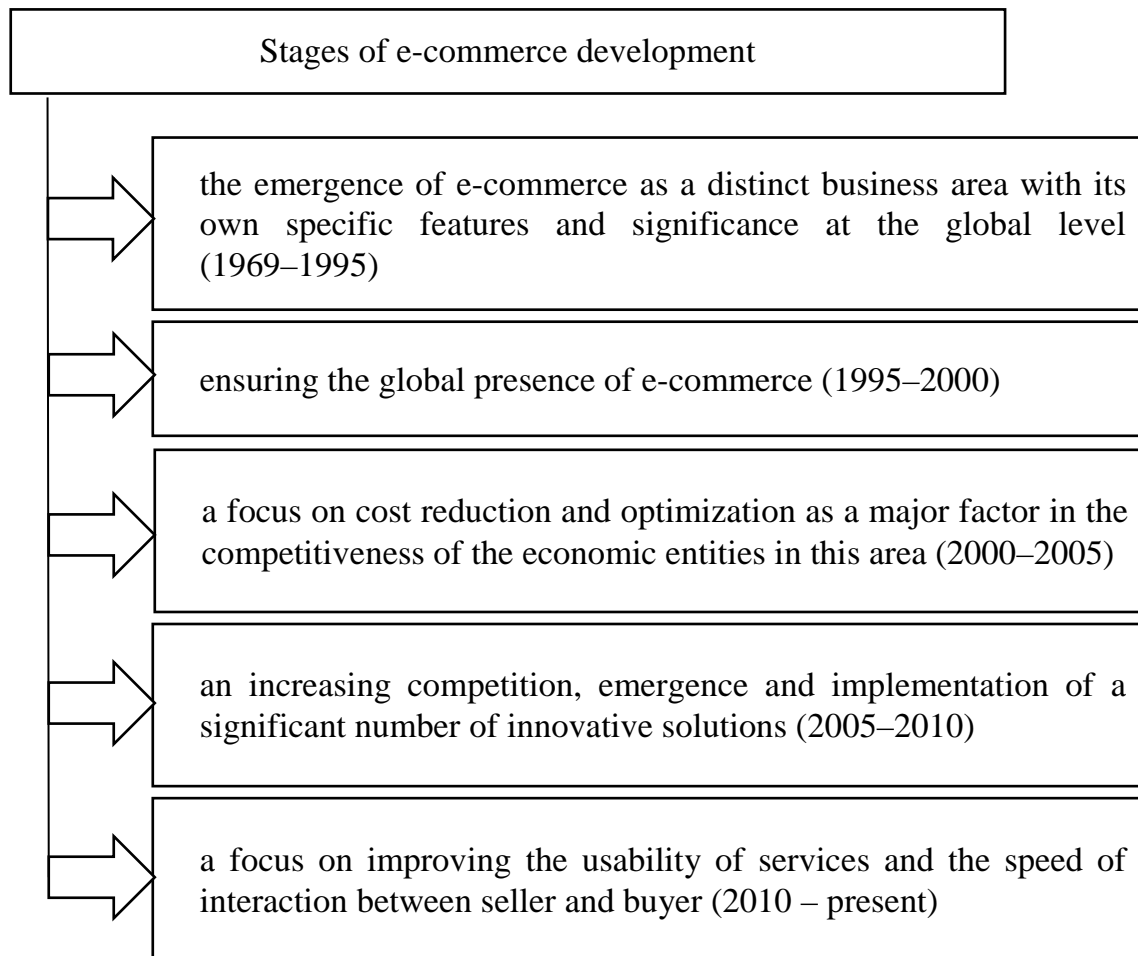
Stages of e-commerce development

the emergence of e-commerce as a distinct business area with its own specific features and significance at the global level (1969–1995)

ensuring the global presence of e-commerce (1995–2000)

a focus on cost reduction and optimization as a major factor in the competitiveness of the economic entities in this area (2000–2005)

an increasing competition, emergence and implementation of a significant number of innovative solutions (2005–2010)

a focus on improving the usability of services and the speed of interaction between seller and buyer (2010 – present)